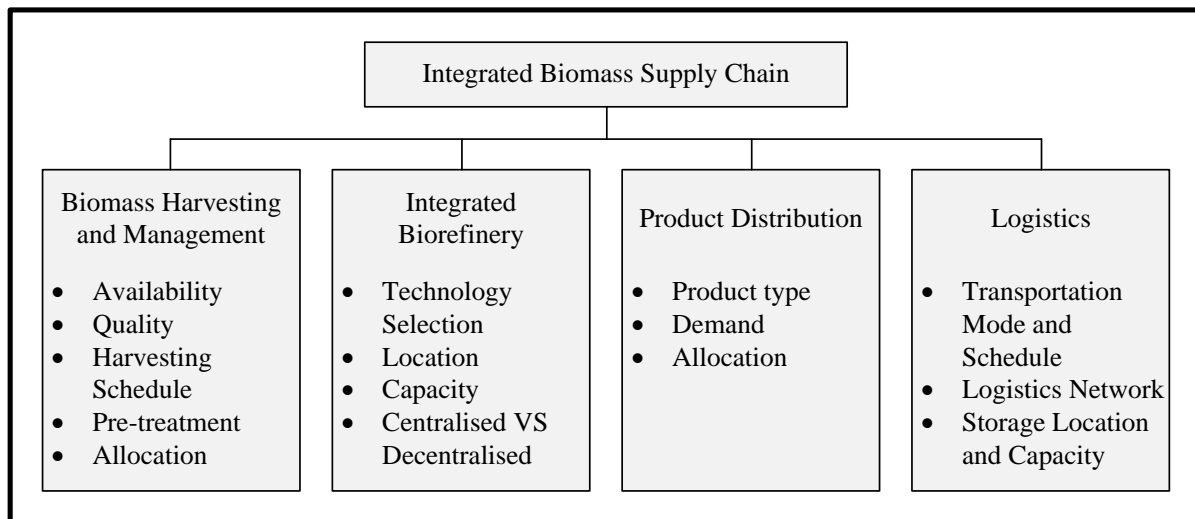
Integrated Biomass Supply Chain

Biomass Harvesting and Management

- Availability
- Quality
- Harvesting Schedule
- Pre-treatment
- Allocation

Integrated Biorefinery

- Technology Selection
- Location
- Capacity
- Centralised VS Decentralised

Product Distribution

- Product type
- Demand
- Allocation

Logistics

- Transportation Mode and Schedule
- Logistics Network
- Storage Location and Capacity